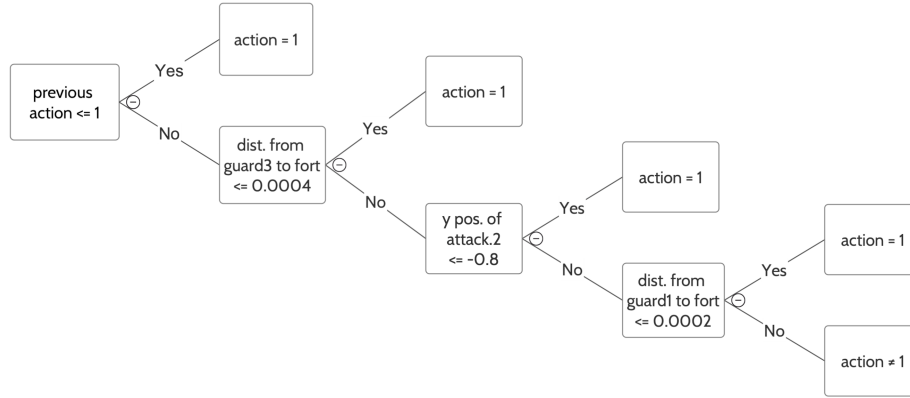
previous action <= 1

Yes

action = 1

No

dist. from guard3 to fort <= 0.0004

Yes

action = 1

No

y pos. of attack.2 <= -0.8

Yes

action = 1

No

dist. from guard1 to fort <= 0.0002

Yes

action = 1

No

action ≠ 1